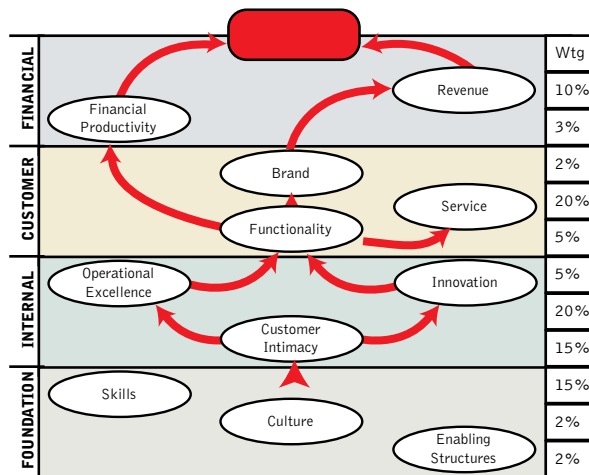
FINANCIAL

Financial Productivity

Revenue

CUSTOMER

Brand

Functionality

Service

INTERNAL

Operational Excellence

Innovation

Customer Intimacy

FOUNDATION

Skills

Culture

Enabling Structures

| Wtg |
|---|
| 10% |
| 3% |
| 2% |
| 20% |
| 5% |
| 5% |
| 20% |
| 15% |
| 15% |
| 2% |
| 2% |